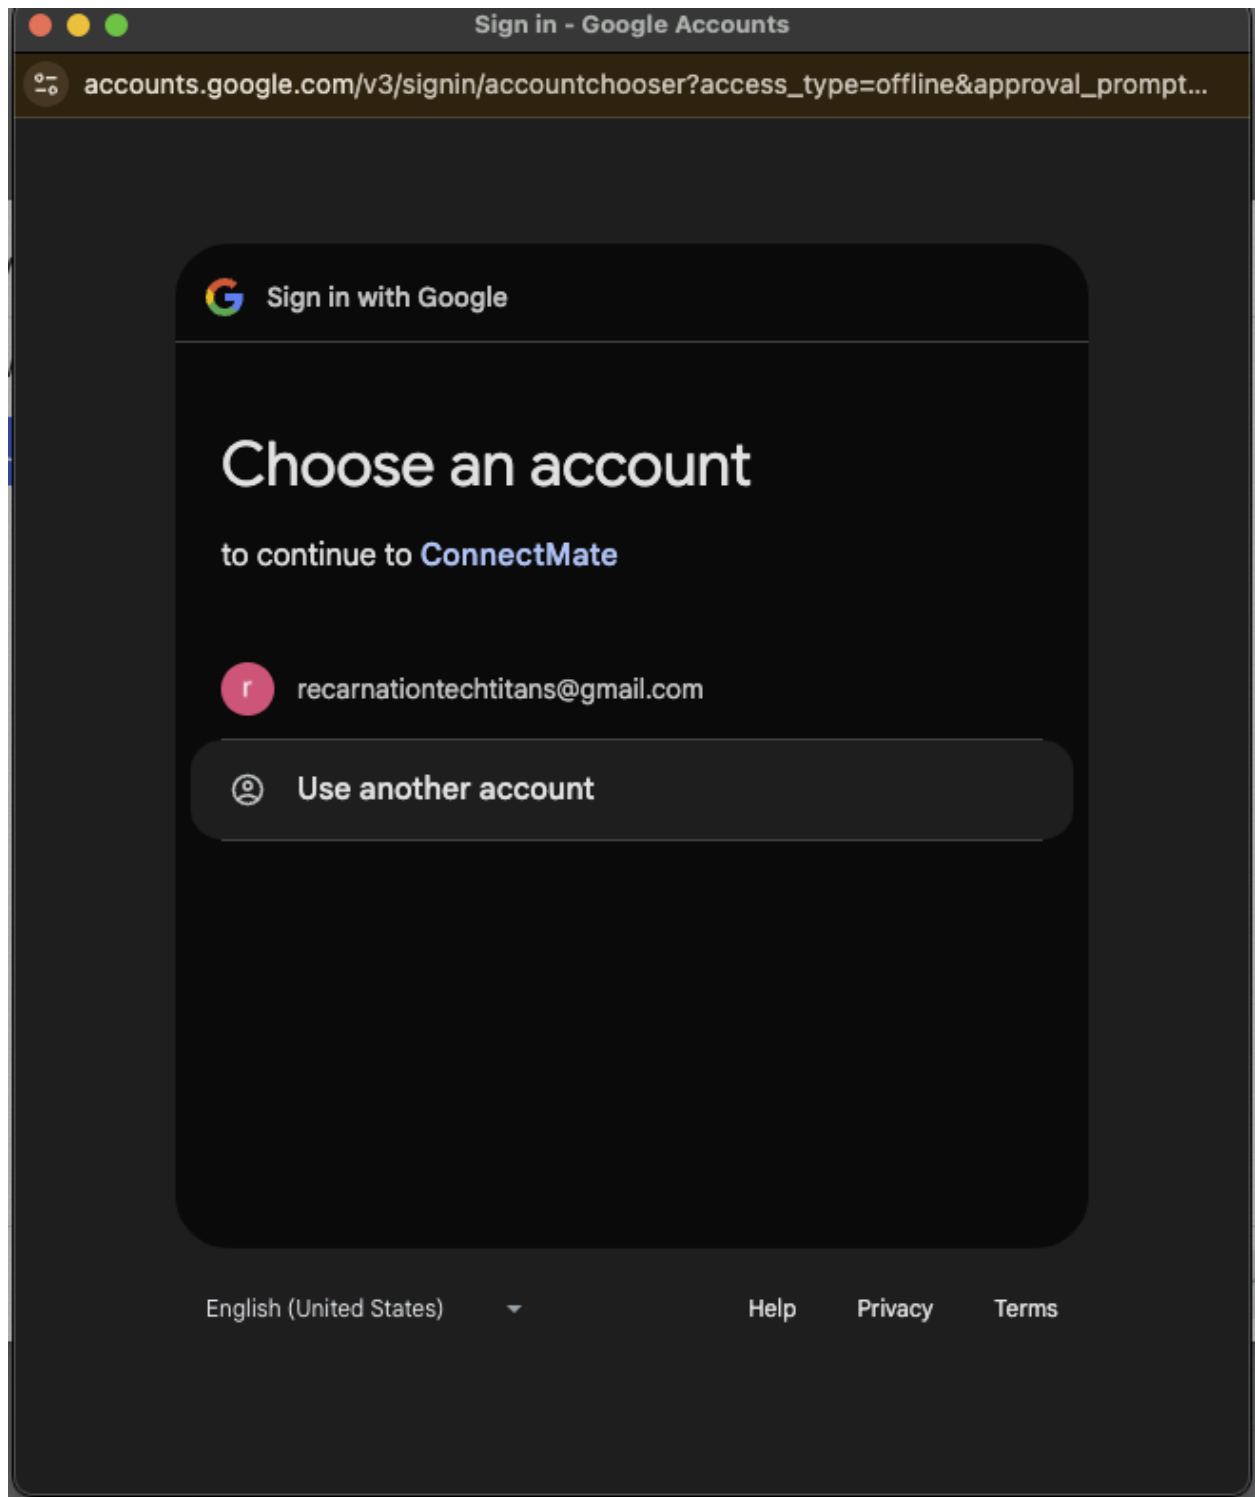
Sign in - Google Accounts

accounts.google.com/v3/signin/accountchooser?access_type=offline&approval_prompt...

Sign in with Google

Choose an account

to continue to ConnectMate

r recarnationtechtitans@gmail.com

Use another account

English (United States)

Help Privacy Terms